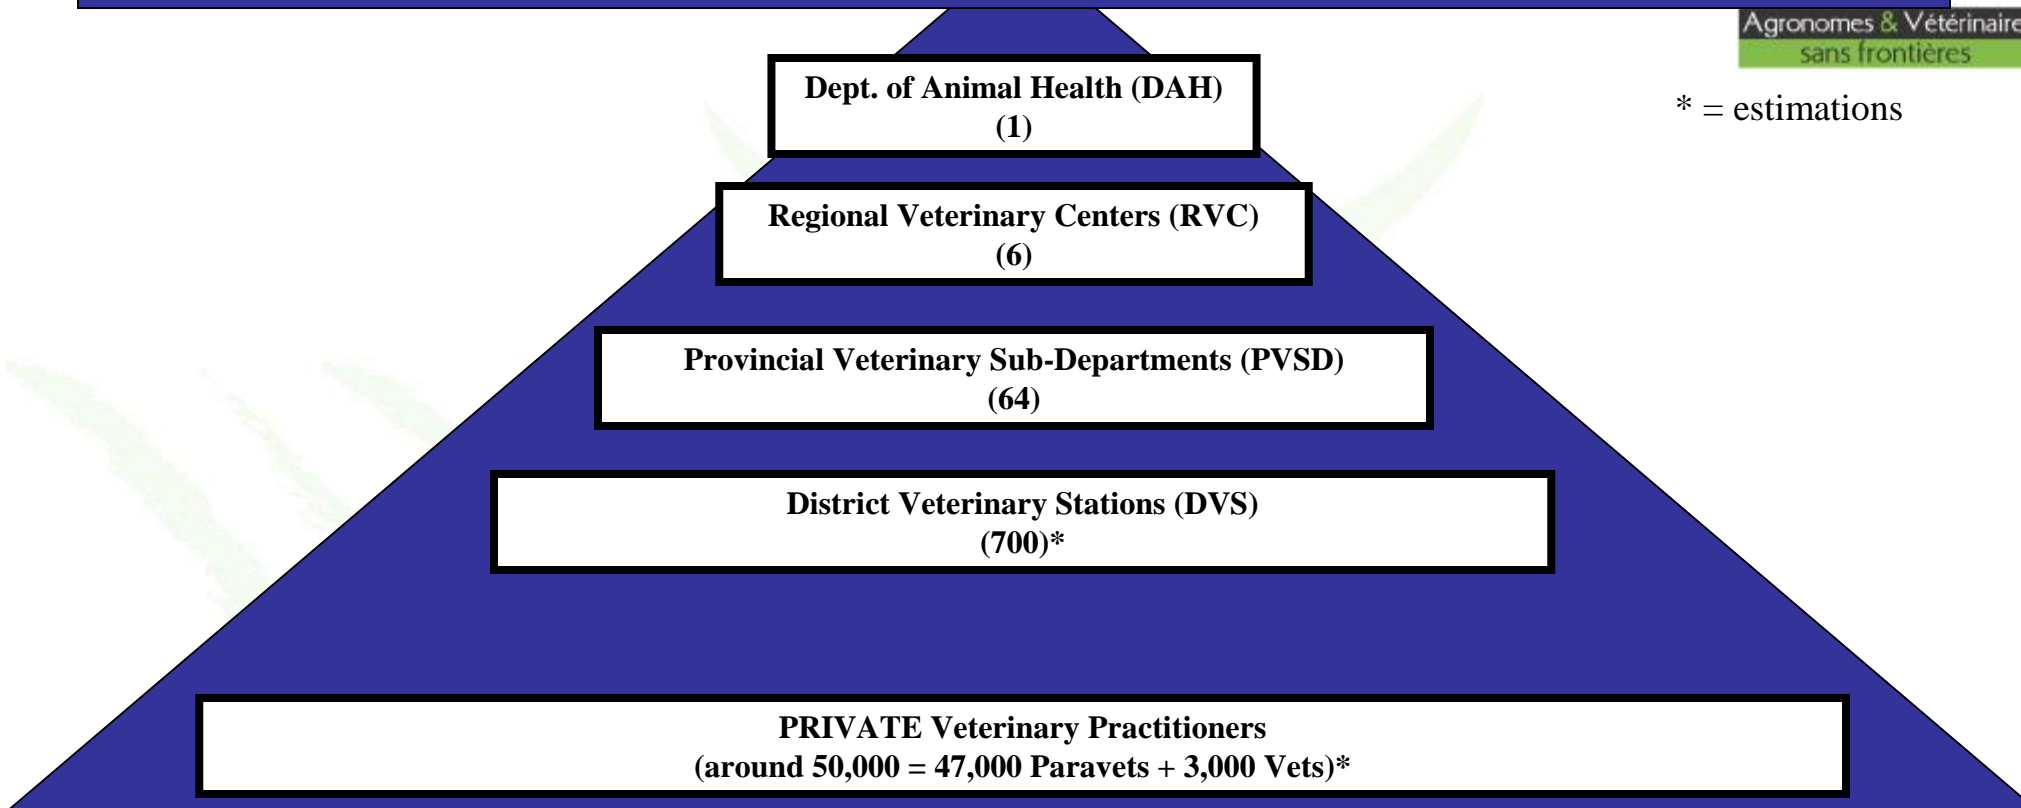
Agronomes & Vétérinaire
sans frontières

* = estimations

Dept. of Animal Health (DAH)
(1)

Regional Veterinary Centers (RVC)
(6)

Provincial Veterinary Sub-Departments (PVSD)
(64)

District Veterinary Stations (DVS)
(700)*

PRIVATE Veterinary Practitioners
(around 50,000 = 47,000 Paravets + 3,000 Vets)*